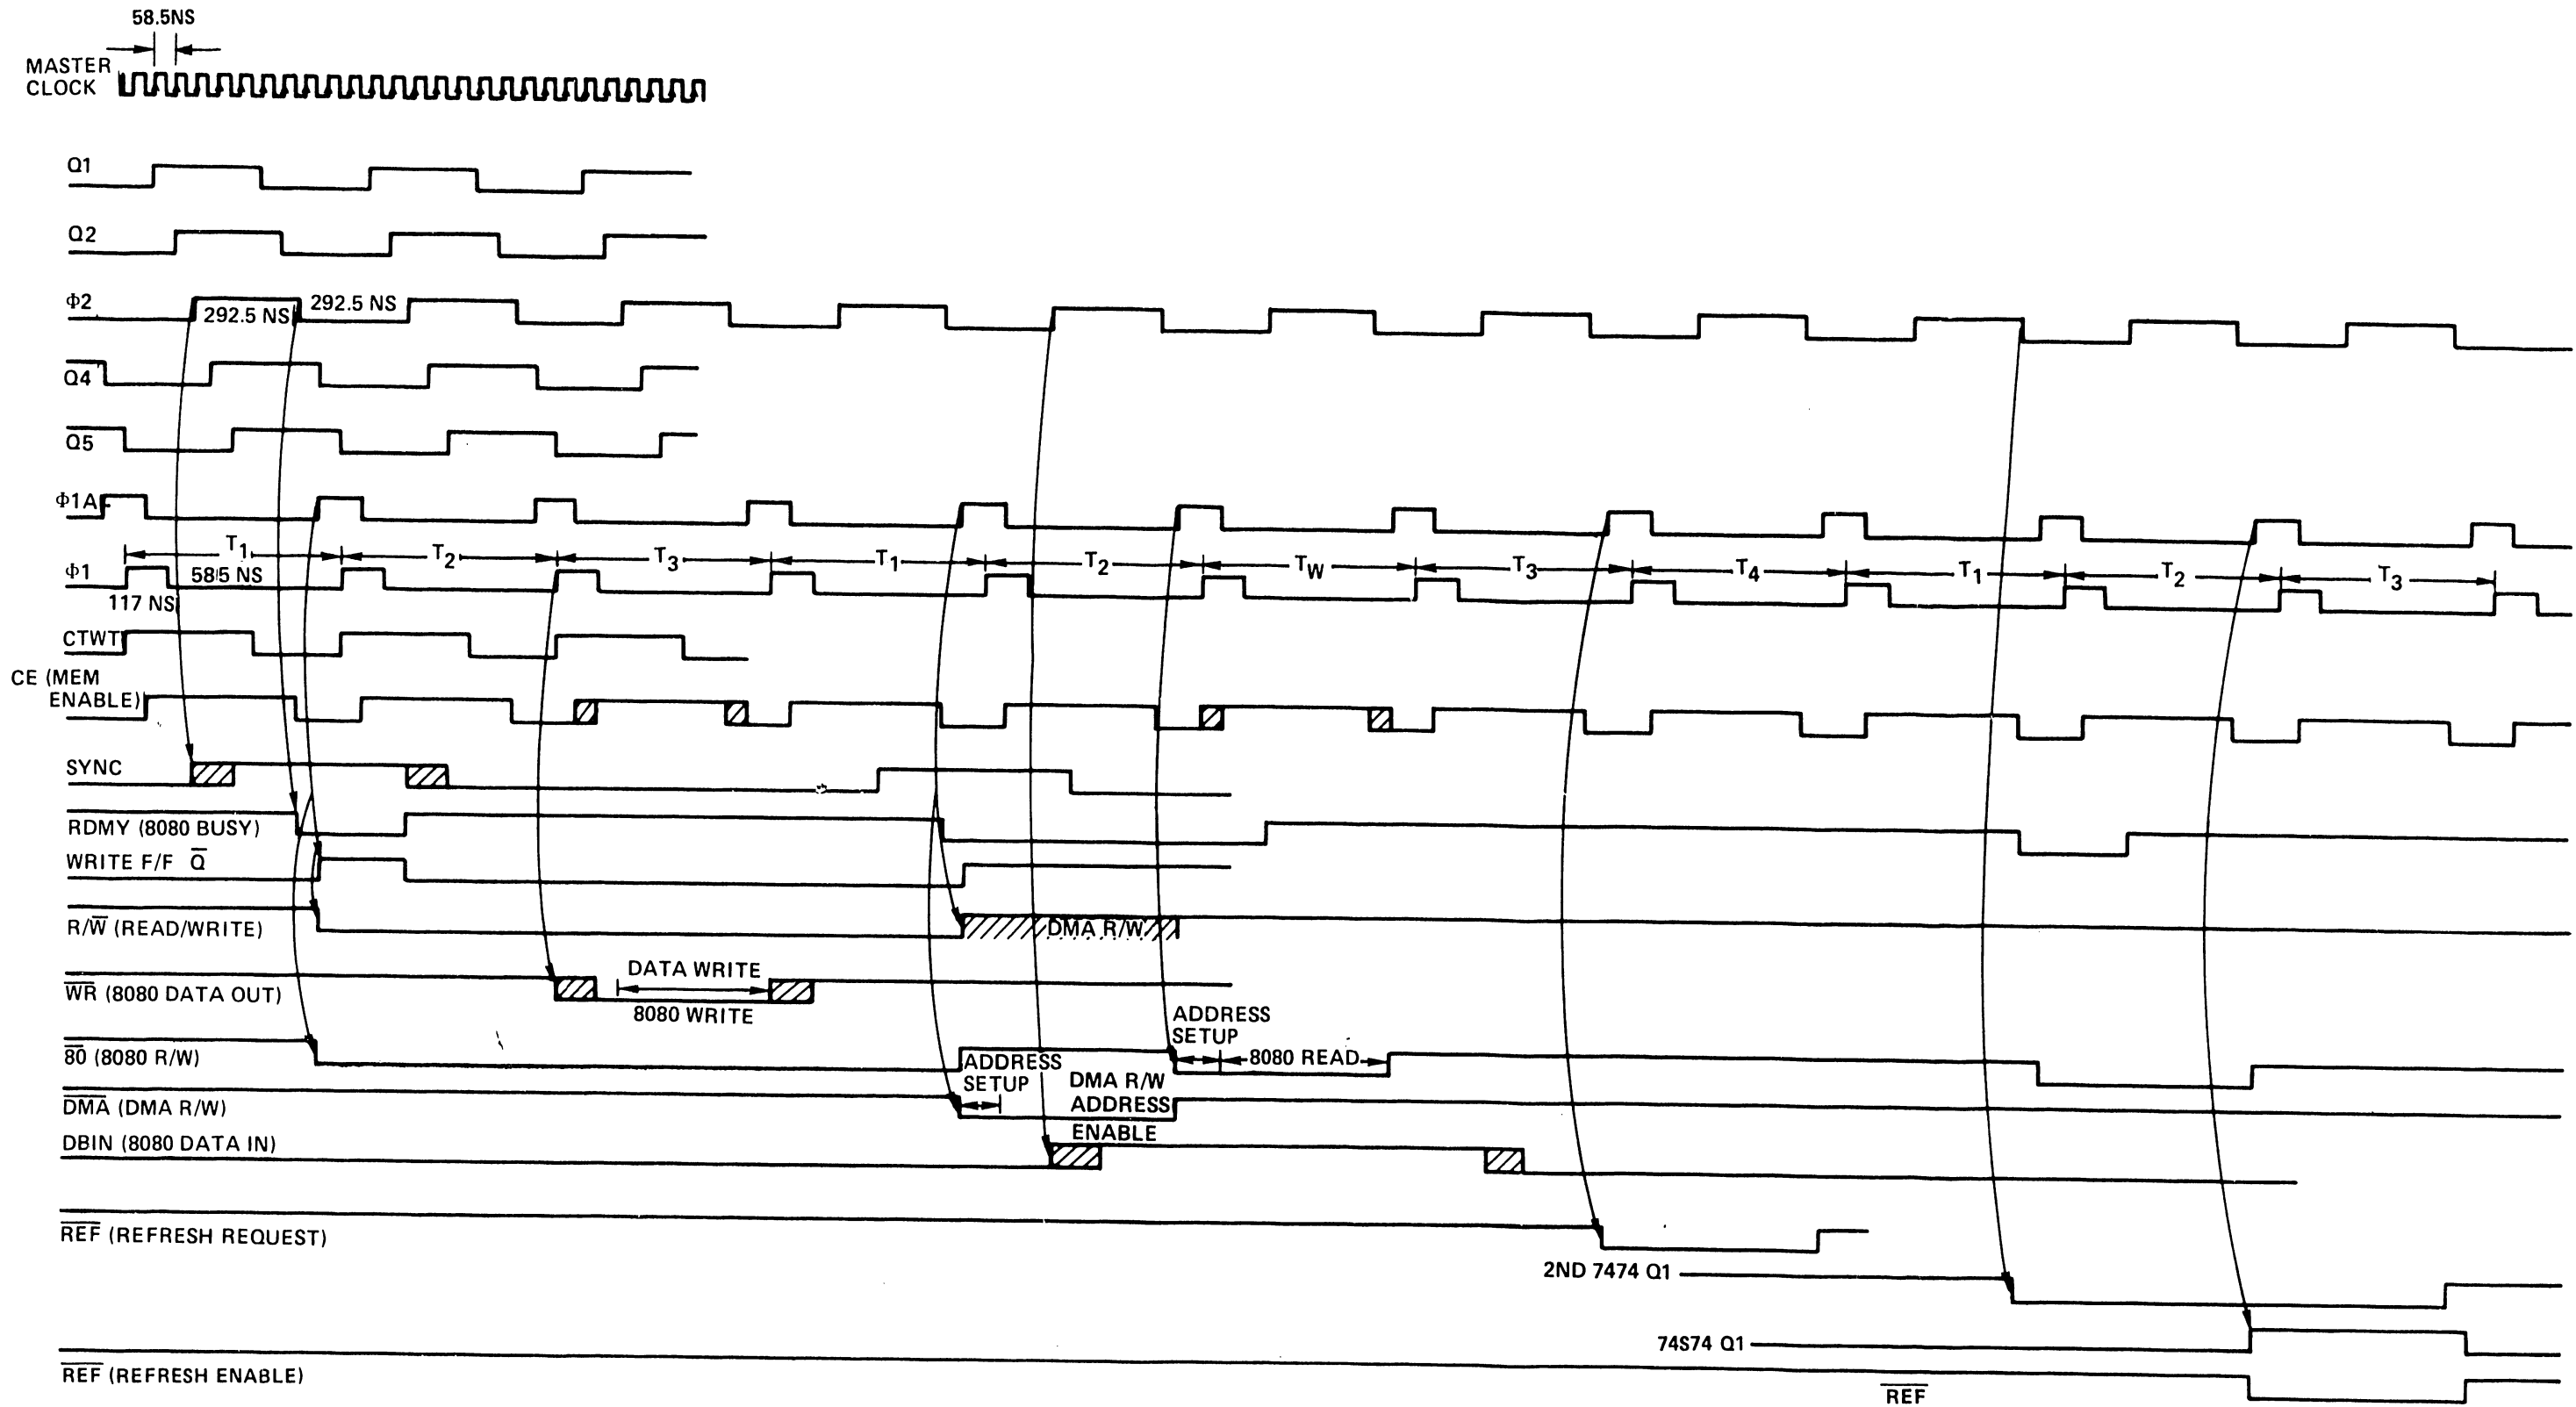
58.5NS

MASTER CLOCK

Q1

Q2

Φ2

292.5 NS

292.5 NS

Q4

Q5

Φ1A

Φ1

$T_1$ $T_2$ $T_3$ $T_1$ $T_2$ $T_W$ $T_3$ $T_4$ $T_1$ $T_2$ $T_3$

58.5 NS

117 NS

CTWT

CE (MEM ENABLE)

SYNC

RDMY (8080 BUSY)

WRITE F/F $\overline{Q}$

R/$\overline{W}$ (READ/WRITE)

DMA R/W

$\overline{WR}$ (8080 DATA OUT)

DATA WRITE

8080 WRITE

$\overline{80}$ (8080 R/W)

ADDRESS SETUP

ADDRESS SETUP

8080 READ

DMA R/W ADDRESS ENABLE

$\overline{DMA}$ (DMA R/W)

DBIN (8080 DATA IN)

$\overline{REF}$ (REFRESH REQUEST)

2ND 7474 Q1

74S74 Q1

$\overline{REF}$ (REFRESH ENABLE)

$\overline{REF}$